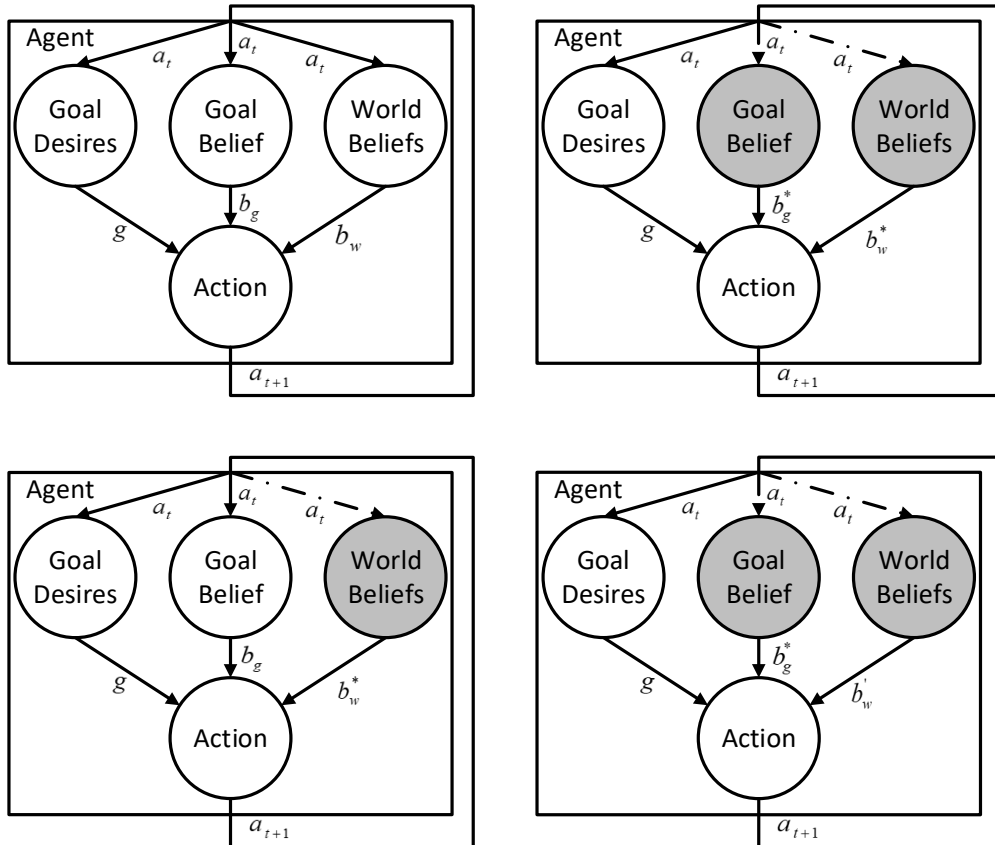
Agent
$a_t$ $a_t$ $a_t$
Goal Desires
Goal Belief
World Beliefs
$g$ $b_g$ $b_w$
Action
$a_{t+1}$

Agent
$a_t$ $a_t$ $a_t$
Goal Desires
Goal Belief
World Beliefs
$g$ $b_g^*$ $b_w^*$
Action
$a_{t+1}$

Agent
$a_t$ $a_t$ $a_t$
Goal Desires
Goal Belief
World Beliefs
$g$ $b_g$ $b_w^*$
Action
$a_{t+1}$

Agent
$a_t$ $a_t$ $a_t$
Goal Desires
Goal Belief
World Beliefs
$g$ $b_g^*$ $b_w^{'}$
Action
$a_{t+1}$